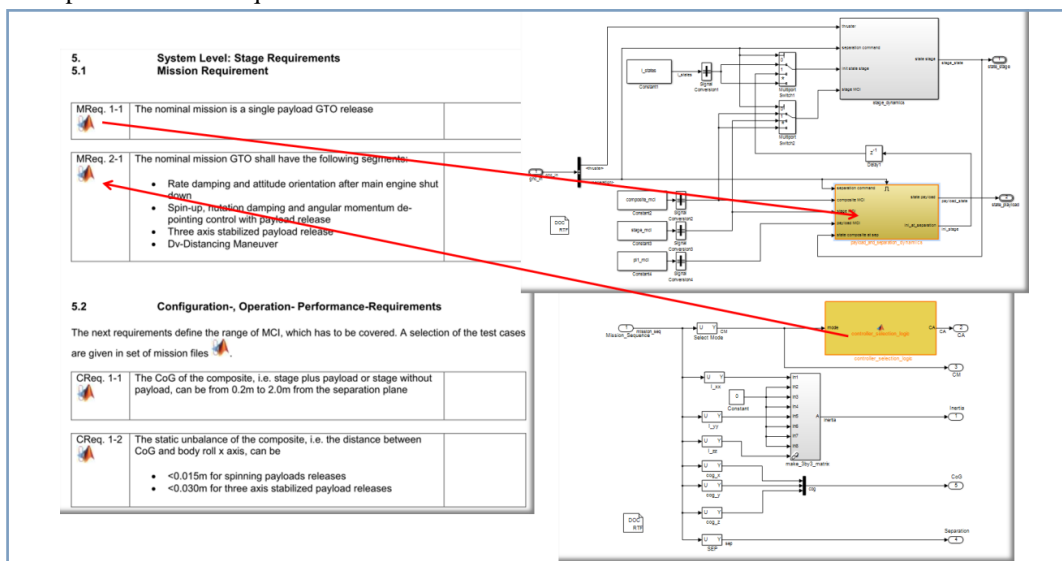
5. System Level: Stage Requirements
5.1 Mission Requirement

| MReq. 1-1 | The nominal mission is a single payload GTO release |
|---|---|
| MReq. 2-1 | The nominal mission GTO shall have the following segments: • Rate damping and attitude orientation after main engine shut down • Spin-up, nutation damping and angular momentum depointing control with payload release • Three axis stabilized payload release • Dv-Distancing Maneuver |

5.2 Configuration-, Operation- Performance-Requirements

The next requirements define the range of MCI, which has to be covered. A selection of the test cases are given in set of mission files.

| CReq. 1-1 | The CoG of the composite, i.e. stage plus payload or stage without payload, can be from 0.2m to 2.0m from the separation plane |
|---|---|
| CReq. 1-2 | The static unbalance of the composite, i.e. the distance between CoG and body roll x axis, can be • <0.015m for spinning payloads releases • <0.030m for three axis stabilized payload releases |

thruster
separation command
MCI state stage
stage MCI
state stage
state_stage
I_states
Constant1
Signal Conversion1
Multiport Switch1
Multiport Switch2
stage_dynamics
Delay1
separation command
composite MCI
payload MCI
state composite stage
payload_state
m_at_separation
m_stage
state_payload
composite_mci
Constant2
stage_mci
Constant3
pl1_mci
Constant4
Signal Conversion2
Signal Conversion3
Signal Conversion4
payload_and_separation_dynamics
DOC RTF

Mission_Sequence
mission_seq
Select Mode
CM
mode
controller_selection_logic
CA
2
CA
3
CM
I_xx
Constant
I_yy
I_zz
make_3by3_matrix
Inertia
1
Inertia
cog_x
cog_y
cog_z
Cog
CoG
5
SEP
sep
Separation
4
DOC RTF